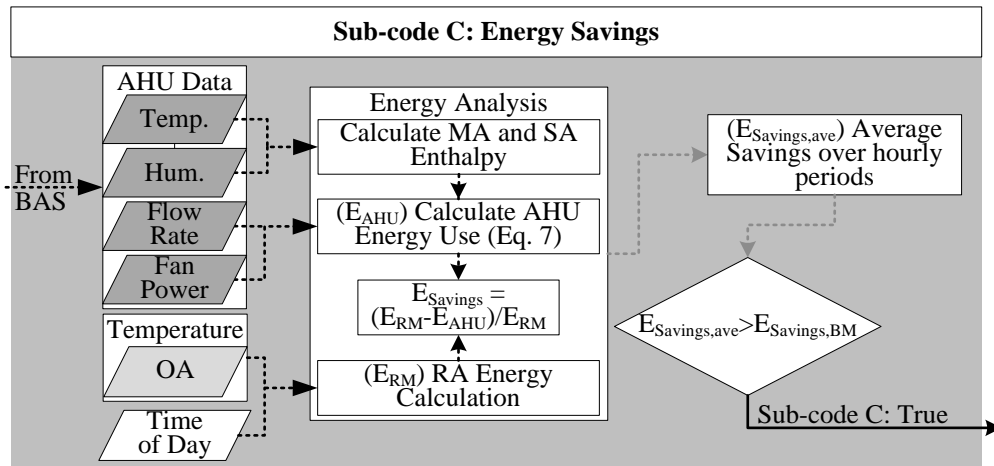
Sub-code C: Energy Savings

From BAS

AHU Data

Temp.

Hum.

Flow Rate

Fan Power

Temperature

OA

Time of Day

Energy Analysis

Calculate MA and SA Enthalpy

($E_{AHU}$) Calculate AHU Energy Use (Eq. 7)

$E_{Savings}$ = ($E_{RM}$-$E_{AHU}$)/$E_{RM}$

($E_{RM}$) RA Energy Calculation

($E_{Savings,ave}$) Average Savings over hourly periods

$E_{Savings,ave}$>$E_{Savings,BM}$

Sub-code C: True